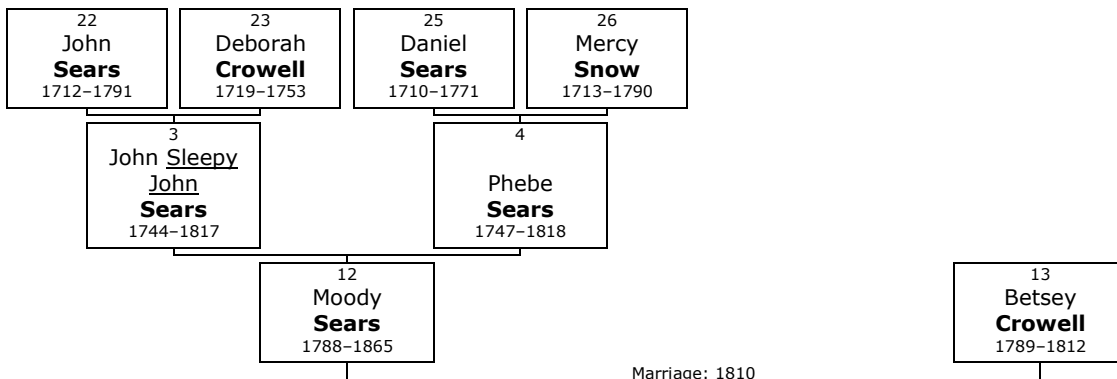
22
John
**Sears**
1712–1791

23
Deborah
**Crowell**
1719–1753

25
Daniel
**Sears**
1710–1771

26
Mercy
**Snow**
1713–1790

3
John Sleepy John
**Sears**
1744–1817

4
Phebe
**Sears**
1747–1818

12
Moody
**Sears**
1788–1865

13
Betsey
**Crowell**
1789–1812

Marriage: 1810